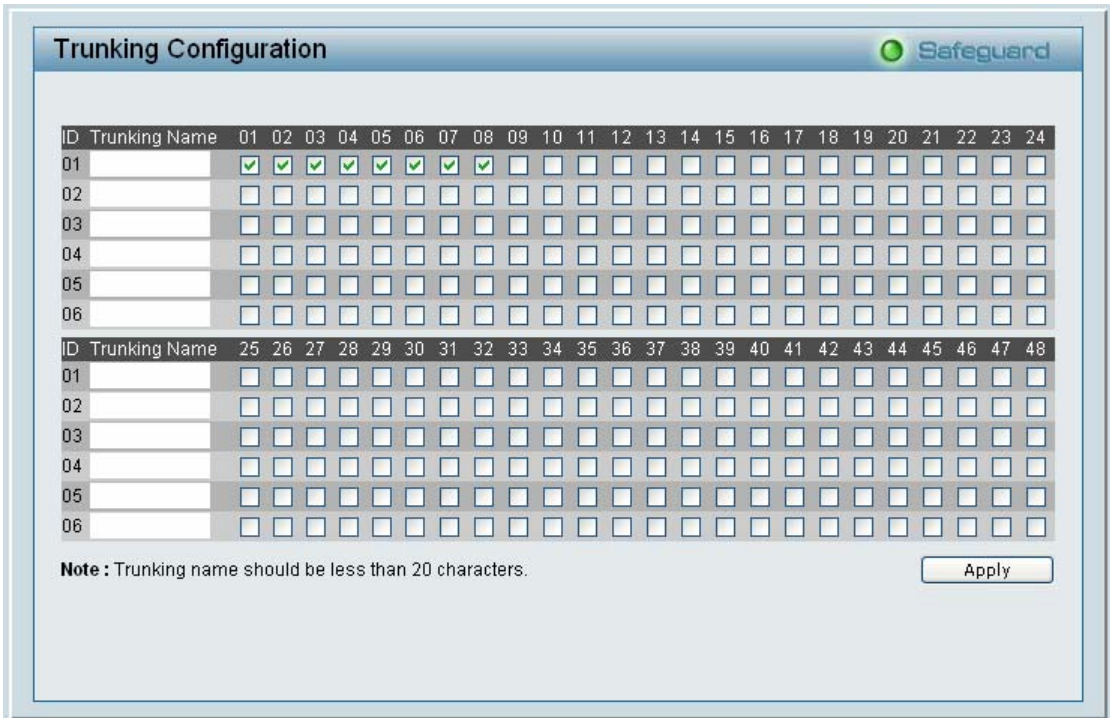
Trunking Configuration

Safeguard

| ID | Trunking Name | 01 | 02 | 03 | 04 | 05 | 06 | 07 | 08 | 09 | 10 | 11 | 12 | 13 | 14 | 15 | 16 | 17 | 18 | 19 | 20 | 21 | 22 | 23 | 24 |
|---|---|---|---|---|---|---|---|---|---|---|---|---|---|---|---|---|---|---|---|---|---|---|---|---|---|
| 01 | | ☑ | ☑ | ☑ | ☑ | ☑ | ☑ | ☑ | ☑ | ☐ | ☐ | ☐ | ☐ | ☐ | ☐ | ☐ | ☐ | ☐ | ☐ | ☐ | ☐ | ☐ | ☐ | ☐ | ☐ |
| 02 | | ☐ | ☐ | ☐ | ☐ | ☐ | ☐ | ☐ | ☐ | ☐ | ☐ | ☐ | ☐ | ☐ | ☐ | ☐ | ☐ | ☐ | ☐ | ☐ | ☐ | ☐ | ☐ | ☐ | ☐ |
| 03 | | ☐ | ☐ | ☐ | ☐ | ☐ | ☐ | ☐ | ☐ | ☐ | ☐ | ☐ | ☐ | ☐ | ☐ | ☐ | ☐ | ☐ | ☐ | ☐ | ☐ | ☐ | ☐ | ☐ | ☐ |
| 04 | | ☐ | ☐ | ☐ | ☐ | ☐ | ☐ | ☐ | ☐ | ☐ | ☐ | ☐ | ☐ | ☐ | ☐ | ☐ | ☐ | ☐ | ☐ | ☐ | ☐ | ☐ | ☐ | ☐ | ☐ |
| 05 | | ☐ | ☐ | ☐ | ☐ | ☐ | ☐ | ☐ | ☐ | ☐ | ☐ | ☐ | ☐ | ☐ | ☐ | ☐ | ☐ | ☐ | ☐ | ☐ | ☐ | ☐ | ☐ | ☐ | ☐ |
| 06 | | ☐ | ☐ | ☐ | ☐ | ☐ | ☐ | ☐ | ☐ | ☐ | ☐ | ☐ | ☐ | ☐ | ☐ | ☐ | ☐ | ☐ | ☐ | ☐ | ☐ | ☐ | ☐ | ☐ | ☐ |

| ID | Trunking Name | 25 | 26 | 27 | 28 | 29 | 30 | 31 | 32 | 33 | 34 | 35 | 36 | 37 | 38 | 39 | 40 | 41 | 42 | 43 | 44 | 45 | 46 | 47 | 48 |
|---|---|---|---|---|---|---|---|---|---|---|---|---|---|---|---|---|---|---|---|---|---|---|---|---|---|
| 01 | | ☐ | ☐ | ☐ | ☐ | ☐ | ☐ | ☐ | ☐ | ☐ | ☐ | ☐ | ☐ | ☐ | ☐ | ☐ | ☐ | ☐ | ☐ | ☐ | ☐ | ☐ | ☐ | ☐ | ☐ |
| 02 | | ☐ | ☐ | ☐ | ☐ | ☐ | ☐ | ☐ | ☐ | ☐ | ☐ | ☐ | ☐ | ☐ | ☐ | ☐ | ☐ | ☐ | ☐ | ☐ | ☐ | ☐ | ☐ | ☐ | ☐ |
| 03 | | ☐ | ☐ | ☐ | ☐ | ☐ | ☐ | ☐ | ☐ | ☐ | ☐ | ☐ | ☐ | ☐ | ☐ | ☐ | ☐ | ☐ | ☐ | ☐ | ☐ | ☐ | ☐ | ☐ | ☐ |
| 04 | | ☐ | ☐ | ☐ | ☐ | ☐ | ☐ | ☐ | ☐ | ☐ | ☐ | ☐ | ☐ | ☐ | ☐ | ☐ | ☐ | ☐ | ☐ | ☐ | ☐ | ☐ | ☐ | ☐ | ☐ |
| 05 | | ☐ | ☐ | ☐ | ☐ | ☐ | ☐ | ☐ | ☐ | ☐ | ☐ | ☐ | ☐ | ☐ | ☐ | ☐ | ☐ | ☐ | ☐ | ☐ | ☐ | ☐ | ☐ | ☐ | ☐ |
| 06 | | ☐ | ☐ | ☐ | ☐ | ☐ | ☐ | ☐ | ☐ | ☐ | ☐ | ☐ | ☐ | ☐ | ☐ | ☐ | ☐ | ☐ | ☐ | ☐ | ☐ | ☐ | ☐ | ☐ | ☐ |

Note : Trunking name should be less than 20 characters.

Apply